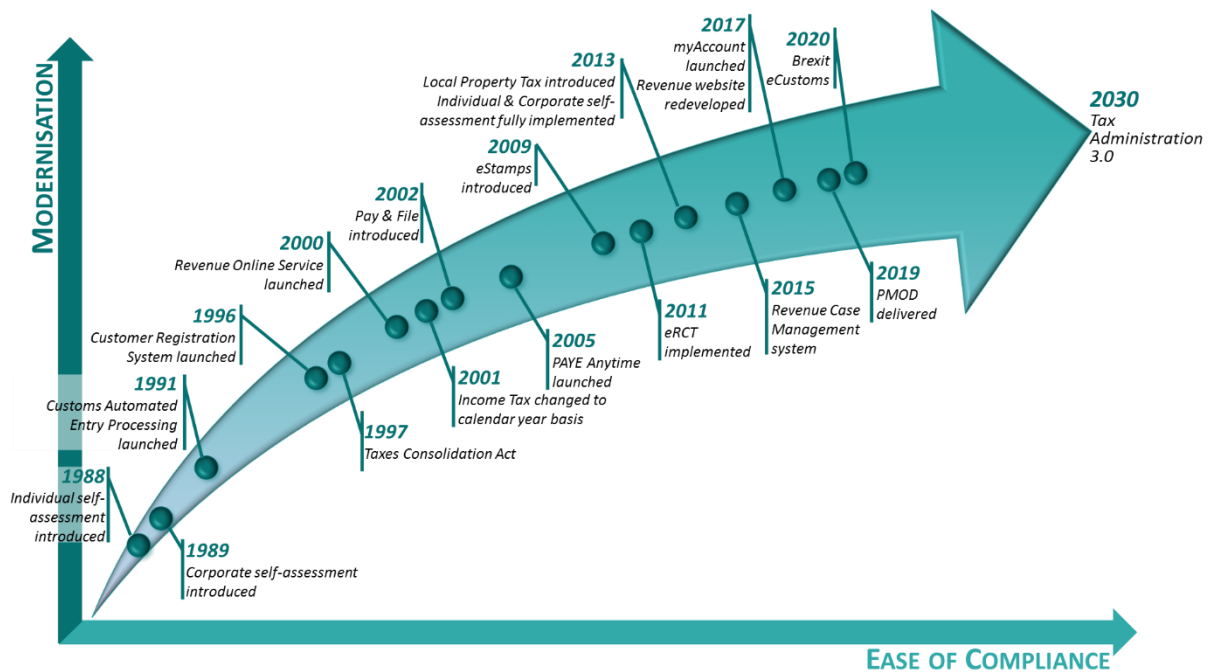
MODERNISATION

1988
Individual self-assessment introduced

1989
Corporate self-assessment introduced

1991
Customs Automated Entry Processing launched

1996
Customer Registration System launched

1997
Taxes Consolidation Act

2000
Revenue Online Service launched

2001
Income Tax changed to calendar year basis

2002
Pay & File introduced

2005
PAYE Anytime launched

2009
eStamps introduced

2011
eRCT implemented

2013
Local Property Tax introduced
Individual & Corporate self-assessment fully implemented

2015
Revenue Case Management system

2017
myAccount launched
Revenue website redeveloped

2019
PMOD delivered

2020
Brexit
eCustoms

2030
Tax Administration 3.0

EASE OF COMPLIANCE